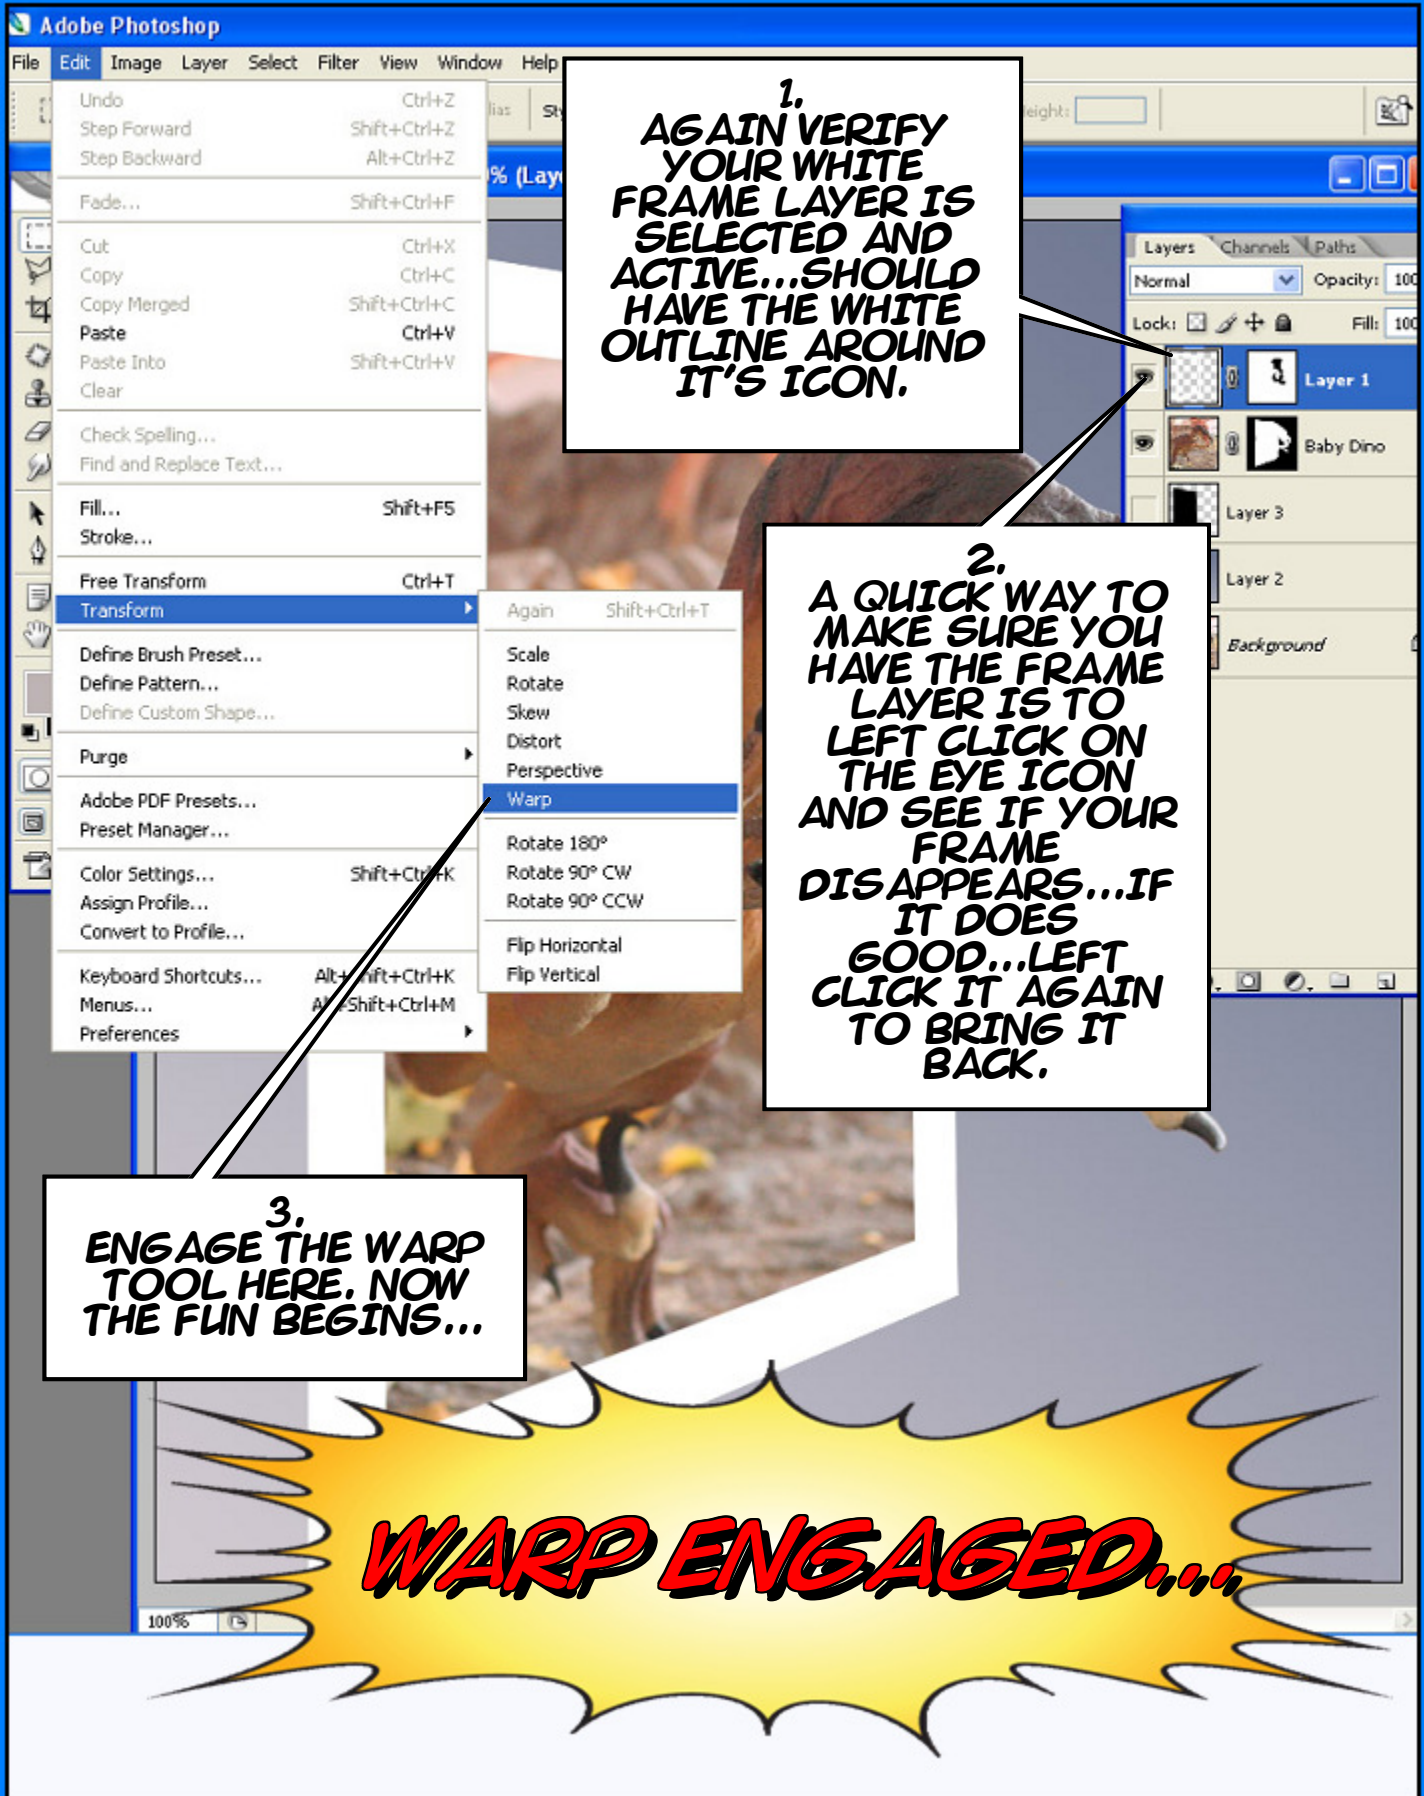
Adobe Photoshop

File Edit Image Layer Select Filter View Window Help

Undo Ctrl+Z
Step Forward Shift+Ctrl+Z
Step Backward Alt+Ctrl+Z
Fade... Shift+Ctrl+F
Cut Ctrl+X
Copy Ctrl+C
Copy Merged Shift+Ctrl+C
Paste Ctrl+V
Paste Into Shift+Ctrl+V
Clear
Check Spelling...
Find and Replace Text...
Fill... Shift+F5
Stroke...
Free Transform Ctrl+T
Transform
Define Brush Preset...
Define Pattern...
Define Custom Shape...
Purge
Adobe PDF Presets...
Preset Manager...
Color Settings... Shift+Ctrl+K
Assign Profile...
Convert to Profile...
Keyboard Shortcuts... Alt+Shift+Ctrl+K
Menus... Alt+Shift+Ctrl+M
Preferences

Again Shift+Ctrl+T
Scale
Rotate
Skew
Distort
Perspective
Warp
Rotate 180°
Rotate 90° CW
Rotate 90° CCW
Flip Horizontal
Flip Vertical

% (Lay

Height:

Layers Channels Paths
Normal Opacity: 100
Lock: Fill: 100
Layer 1
Baby Dino
Layer 3
Layer 2
Background

100%

1.
AGAIN VERIFY YOUR WHITE FRAME LAYER IS SELECTED AND ACTIVE...SHOULD HAVE THE WHITE OUTLINE AROUND IT'S ICON.

2.
A QUICK WAY TO MAKE SURE YOU HAVE THE FRAME LAYER IS TO LEFT CLICK ON THE EYE ICON AND SEE IF YOUR FRAME DISAPPEARS...IF IT DOES GOOD...LEFT CLICK IT AGAIN TO BRING IT BACK.

3.
ENGAGE THE WARP TOOL HERE. NOW THE FUN BEGINS...

WARP ENGAGED...